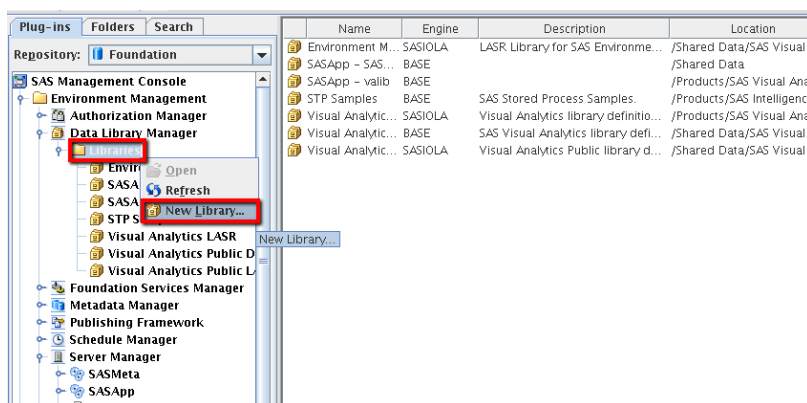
Plug-ins | Folders | Search

Repository: Foundation

SAS Management Console
Environment Management
Authorization Manager
Data Library Manager
Libraries
Envir
SASA
SASA
STP S
Visual Analytics LASR
Visual Analytics Public D
Visual Analytics Public L
Foundation Services Manager
Metadata Manager
Publishing Framework
Schedule Manager
Server Manager
SASMeta
SASApp

Open
Refresh
New Library...

New Library...

| Name | Engine | Description | Location |
|---|---|---|---|
| Environment M... | SASIOLA | LASR Library for SAS Environme... | /Shared Data/SAS Visual |
| SASApp - SAS... | BASE | | /Shared Data |
| SASApp - valib | BASE | | /Products/SAS Visual Ana |
| STP Samples | BASE | SAS Stored Process Samples. | /Products/SAS Intelligenc |
| Visual Analytic... | SASIOLA | Visual Analytics library definitio... | /Products/SAS Visual Ana |
| Visual Analytic... | BASE | SAS Visual Analytics library defi... | /Shared Data/SAS Visual |
| Visual Analytic... | SASIOLA | Visual Analytics Public library d... | /Shared Data/SAS Visual |